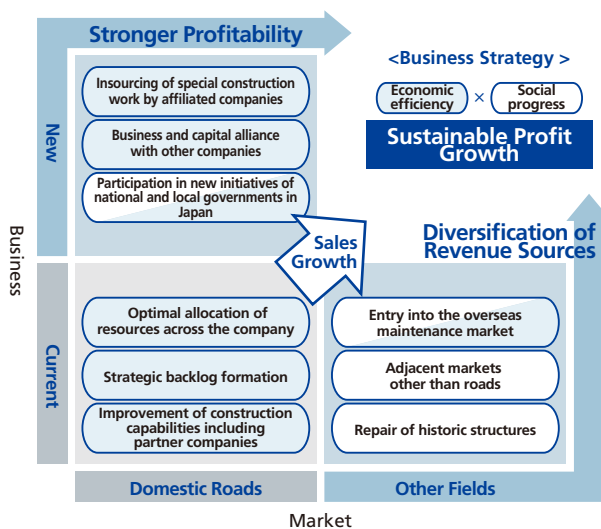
Stronger Profitability

<Business Strategy >

Economic efficiency × Social progress

Sustainable Profit Growth

New

Insourcing of special construction work by affiliated companies

Business and capital alliance with other companies

Participation in new initiatives of national and local governments in Japan

Sales Growth

Diversification of Revenue Sources

Business

Current

Optimal allocation of resources across the company

Strategic backlog formation

Improvement of construction capabilities including partner companies

Entry into the overseas maintenance market

Adjacent markets other than roads

Repair of historic structures

Domestic Roads

Other Fields

Market